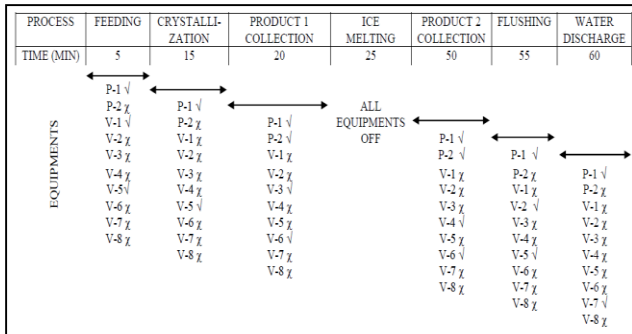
| PROCESS | FEEDING | CRYSTALLIZATION | PRODUCT 1 COLLECTION | ICE MELTING | PRODUCT 2 COLLECTION | FLUSHING | WATER DISCHARGE |
|---|---|---|---|---|---|---|---|
| TIME (MIN) | 5 | 15 | 20 | 25 | 50 | 55 | 60 |

EQUIPMENTS

FEEDING: P-1 √, P-2 χ, V-1 √, V-2 χ, V-3 χ, V-4 χ, V-5√, V-6 χ, V-7 χ, V-8 χ

CRYSTALLIZATION: P-1 √, P-2 χ, V-1 χ, V-2 χ, V-3 χ, V-4 χ, V-5 √, V-6 χ, V-7 χ, V-8 χ

PRODUCT 1 COLLECTION: P-1 √, P-2 √, V-1 χ, V-2 χ, V-3 √, V-4 χ, V-5 χ, V-6 √, V-7 χ, V-8 χ

ICE MELTING: ALL EQUIPMENTS OFF

PRODUCT 2 COLLECTION: P-1 √, P-2 √, V-1 χ, V-2 χ, V-3 χ, V-4 √, V-5 χ, V-6 √, V-7 χ, V-8 χ

FLUSHING: P-1 √, P-2 χ, V-1 χ, V-2 √, V-3 χ, V-4 χ, V-5 √, V-6 χ, V-7 χ, V-8 χ

WATER DISCHARGE: P-1 √, P-2 χ, V-1 χ, V-2 χ, V-3 χ, V-4 χ, V-5 χ, V-6 χ, V-7 √, V-8 χ